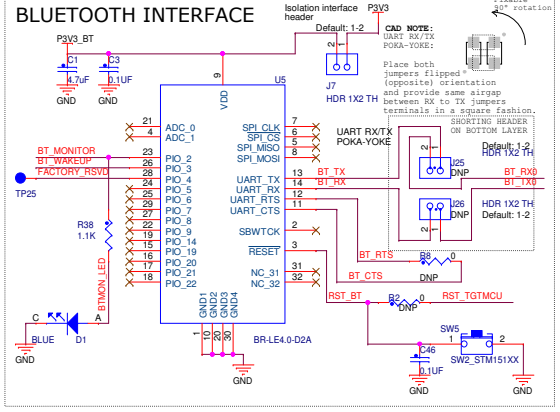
BLUETOOTH INTERFACE

Isolation interface header

P3V3

Default: 1-2

CAD NOTE:
UART RX/TX
POKA-YOKE:

Place both jumpers flipped (opposite) orientation and provide same airgap between RX to TX jumpers terminals in a square fashion.

90° rotation

P3V3_BT

C1
4.7uF

C3
0.1UF

GND

GND

9

U5

VDD

J7

HDR 1X2 TH

21
4
ADC_0
ADC_1

7
6
5
8
SPI_CLK
SPI_CS
SPI_MISO
SPI_MOSI

UART RX/TX
POKA-YOKE

SHORTING HEADER
ON BOTTOM LAYER

BT_MONITOR
BT_WAKEUP
FACTORY_RSVD

23
22
26
28
25
29
27
19
18
15
16
17
20
PIO_2
PIO_3
PIO_4
PIO_5
PIO_6
PIO_7
PIO_8
PIO_9
PIO_14
PIO_19
PIO_20
PIO_21
PIO_22

TP25

R38
1.1K

BTMON_LED

13
14
12
11
UART_TX
UART_RX
UART_RTS
UART_CTS

BT_TX
BT_RX

J25
DNP
HDR 1X2 TH

BT_RX0
BT_TX0

J26
DNP
HDR 1X2 TH
Default: 1-2

10
SBWTCK

3
RESET

BT_RTS

R8
DNP

31
32
NC_31
NC_32

BT_CTS

RST_BT

R2
DNP

RST_TGTMCU

C
A
BLUE
D1

GND1
GND2
GND3
GND4
1
10
20
30

BR-LE4.0-D2A

GND

SW5
1
2

C46
0.1UF

SW2_STM151XX

GND

GND